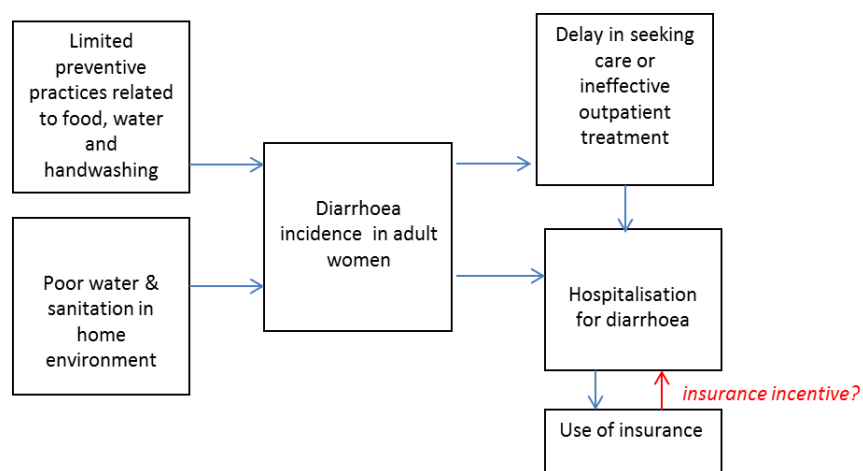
Limited preventive practices related to food, water and handwashing

Poor water & sanitation in home environment

Diarrhoea incidence in adult women

Delay in seeking care or ineffective outpatient treatment

Hospitalisation for diarrhoea

insurance incentive?

Use of insurance